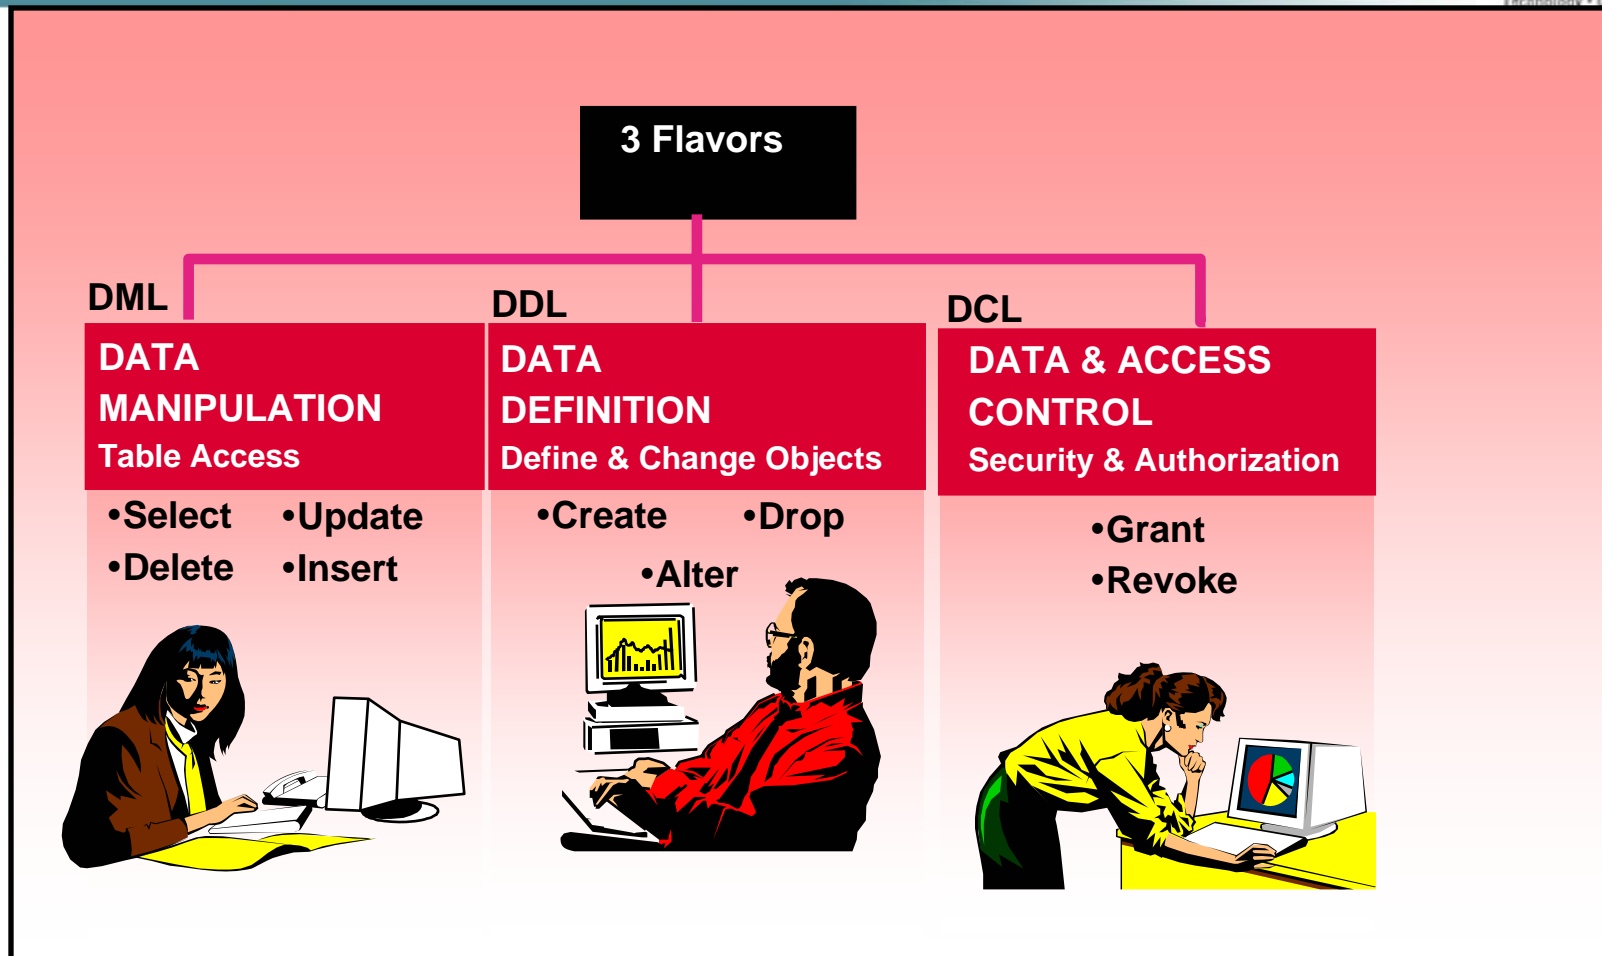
3 Flavors

DML

DATA MANIPULATION
Table Access

•Select •Update
•Delete •Insert

DDL

DATA DEFINITION
Define & Change Objects

•Create •Drop
•Alter

DCL

DATA & ACCESS CONTROL
Security & Authorization

•Grant
•Revoke